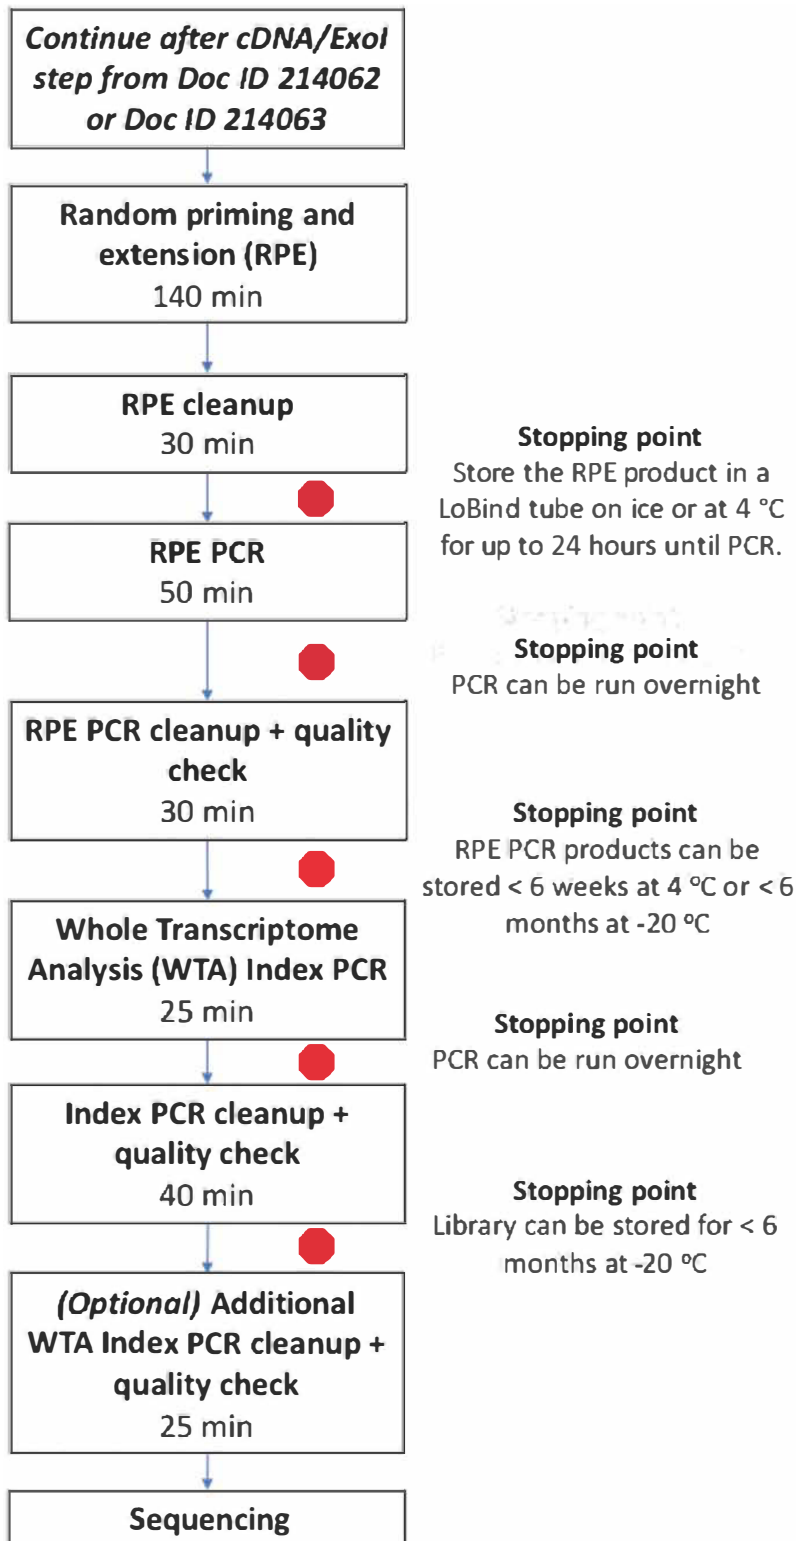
*Continue after cDNA/ExoI step from Doc ID 214062 or Doc ID 214063*

**Random priming and extension (RPE)**
140 min

**RPE cleanup**
30 min

**Stopping point**
Store the RPE product in a LoBind tube on ice or at 4 °C for up to 24 hours until PCR.

**RPE PCR**
50 min

**Stopping point**
PCR can be run overnight

**RPE PCR cleanup + quality check**
30 min

**Stopping point**
RPE PCR products can be stored < 6 weeks at 4 °C or < 6 months at -20 °C

**Whole Transcriptome Analysis (WTA) Index PCR**
25 min

**Stopping point**
PCR can be run overnight

**Index PCR cleanup + quality check**
40 min

**Stopping point**
Library can be stored for < 6 months at -20 °C

*(Optional)* **Additional WTA Index PCR cleanup + quality check**
25 min

**Sequencing**